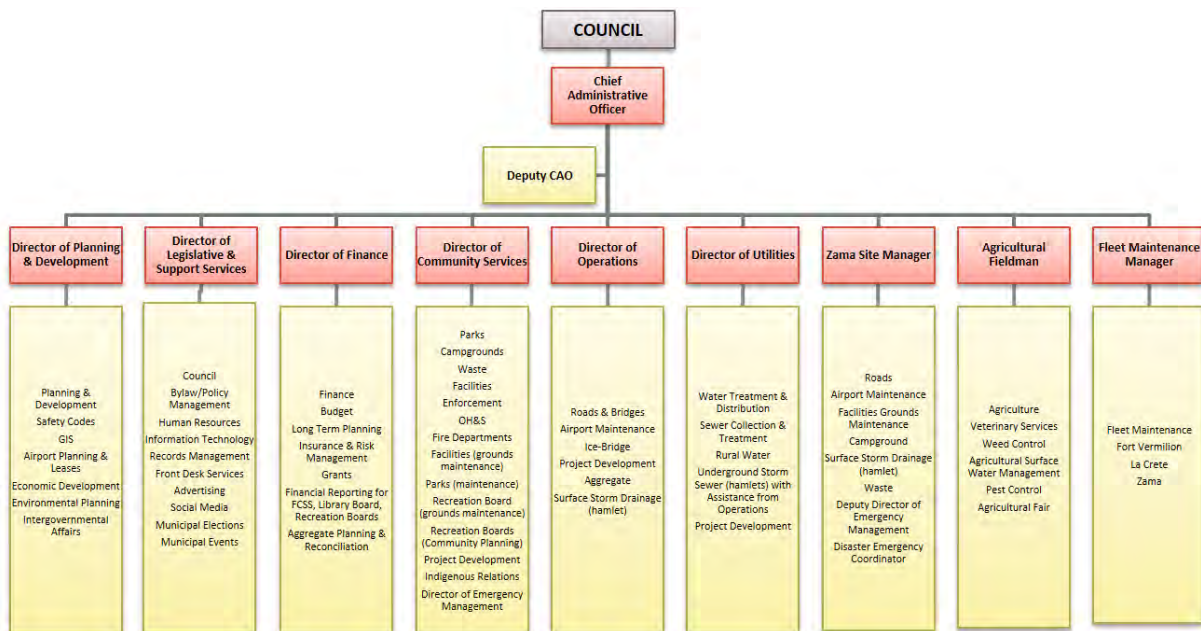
COUNCIL

Chief Administrative Officer

Deputy CAO

Director of Planning & Development

Director of Legislative & Support Services

Director of Finance

Director of Community Services

Director of Operations

Director of Utilities

Zama Site Manager

Agricultural Fieldman

Fleet Maintenance Manager

Planning & Development
Safety Codes
GIS
Airport Planning & Leases
Economic Development
Environmental Planning
Intergovernmental Affairs

Council
Bylaw/Policy Management
Human Resources
Information Technology
Records Management
Front Desk Services
Advertising
Social Media
Municipal Elections
Municipal Events

Finance
Budget
Long Term Planning
Insurance & Risk Management
Grants
Financial Reporting for FCSS, Library Board, Recreation Boards
Aggregate Planning & Reconciliation

Parks
Campgrounds
Waste
Facilities
Enforcement
OH&S
Fire Departments
Facilities (grounds maintenance)
Parks (maintenance)
Recreation Board (grounds maintenance)
Recreation Boards (Community Planning)
Project Development
Indigenous Relations
Director of Emergency Management

Roads & Bridges
Airport Maintenance
Ice-Bridge
Project Development
Aggregate
Surface Storm Drainage (hamlet)

Water Treatment & Distribution
Sewer Collection & Treatment
Rural Water
Underground Storm Sewer (hamlets) with Assistance from Operations
Project Development

Roads
Airport Maintenance
Facilities Grounds Maintenance
Campground
Surface Storm Drainage (hamlet)
Waste
Deputy Director of Emergency Management
Disaster Emergency Coordinator

Agriculture
Veterinary Services
Weed Control
Agricultural Surface Water Management
Pest Control
Agricultural Fair

Fleet Maintenance
Fort Vermilion
La Crete
Zama